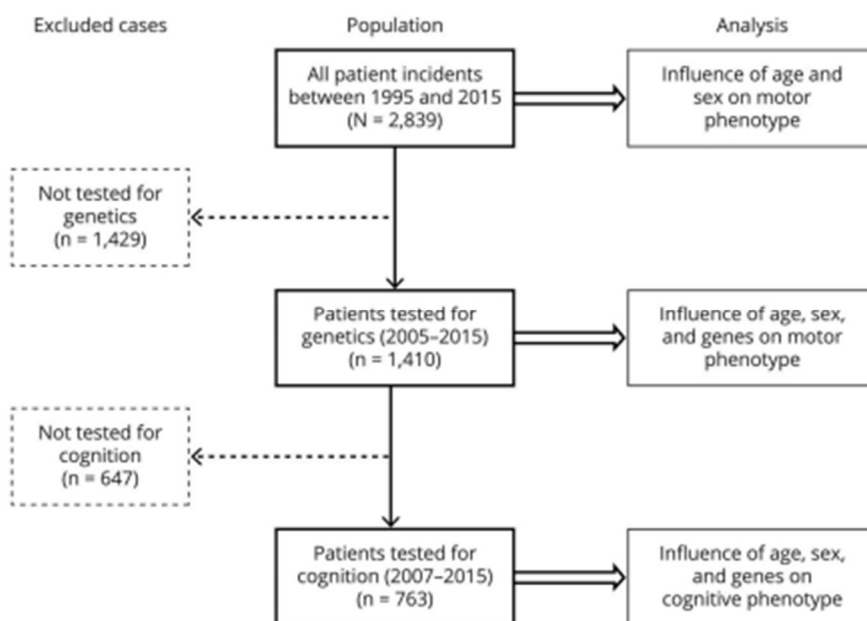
Excluded cases

Population

Analysis

All patient incidents between 1995 and 2015 (N = 2,839)

Influence of age and sex on motor phenotype

Not tested for genetics (n = 1,429)

Patients tested for genetics (2005–2015) (n = 1,410)

Influence of age, sex, and genes on motor phenotype

Not tested for cognition (n = 647)

Patients tested for cognition (2007–2015) (n = 763)

Influence of age, sex, and genes on cognitive phenotype